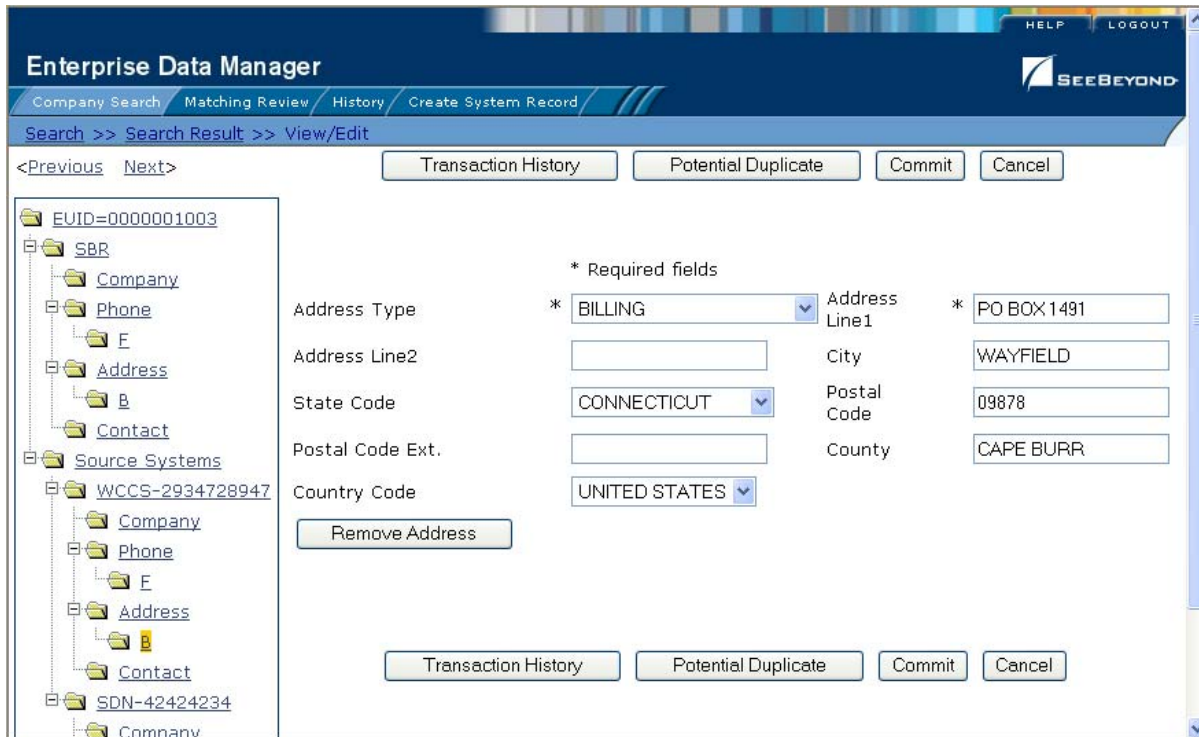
HELP LOGOUT

Enterprise Data Manager

SEEBEYOND

Company Search Matching Review History Create System Record

Search >> Search Result >> View/Edit

<Previous Next>

Transaction History Potential Duplicate Commit Cancel

EUID=0000001003
SBR
Company
Phone
F
Address
B
Contact
Source Systems
WCCS-2934728947
Company
Phone
F
Address
B
Contact
SDN-42424234
Company

* Required fields

| | | | |
|---|---|---|---|
| Address Type | * BILLING | Address Line1 | * PO BOX 1491 |
| Address Line2 | | City | WAYFIELD |
| State Code | CONNECTICUT | Postal Code | 09878 |
| Postal Code Ext. | | County | CAPE BURR |
| Country Code | UNITED STATES | | |

Remove Address

Transaction History Potential Duplicate Commit Cancel